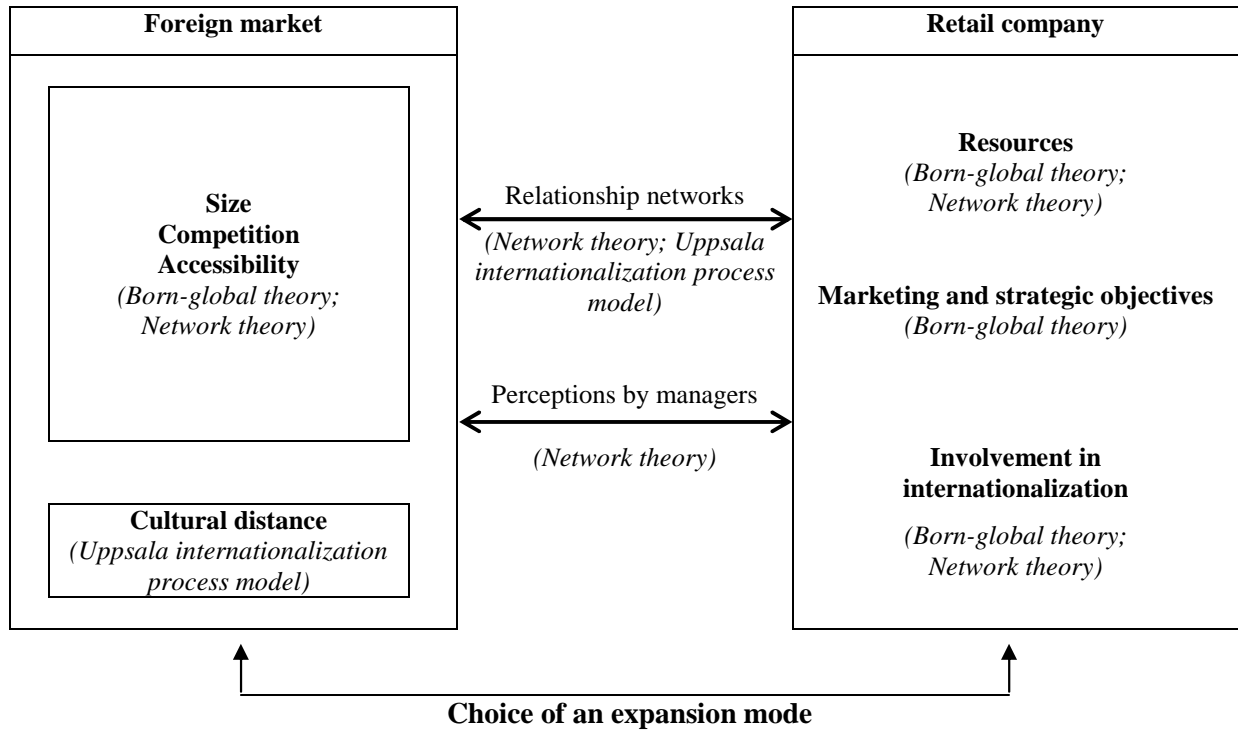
Foreign market

Size
Competition
Accessibility
(Born-global theory; Network theory)

Cultural distance
(Uppsala internationalization process model)

Relationship networks
(Network theory; Uppsala internationalization process model)

Perceptions by managers
(Network theory)

Retail company

Resources
(Born-global theory; Network theory)

Marketing and strategic objectives
(Born-global theory)

Involvement in internationalization
(Born-global theory; Network theory)

Choice of an expansion mode